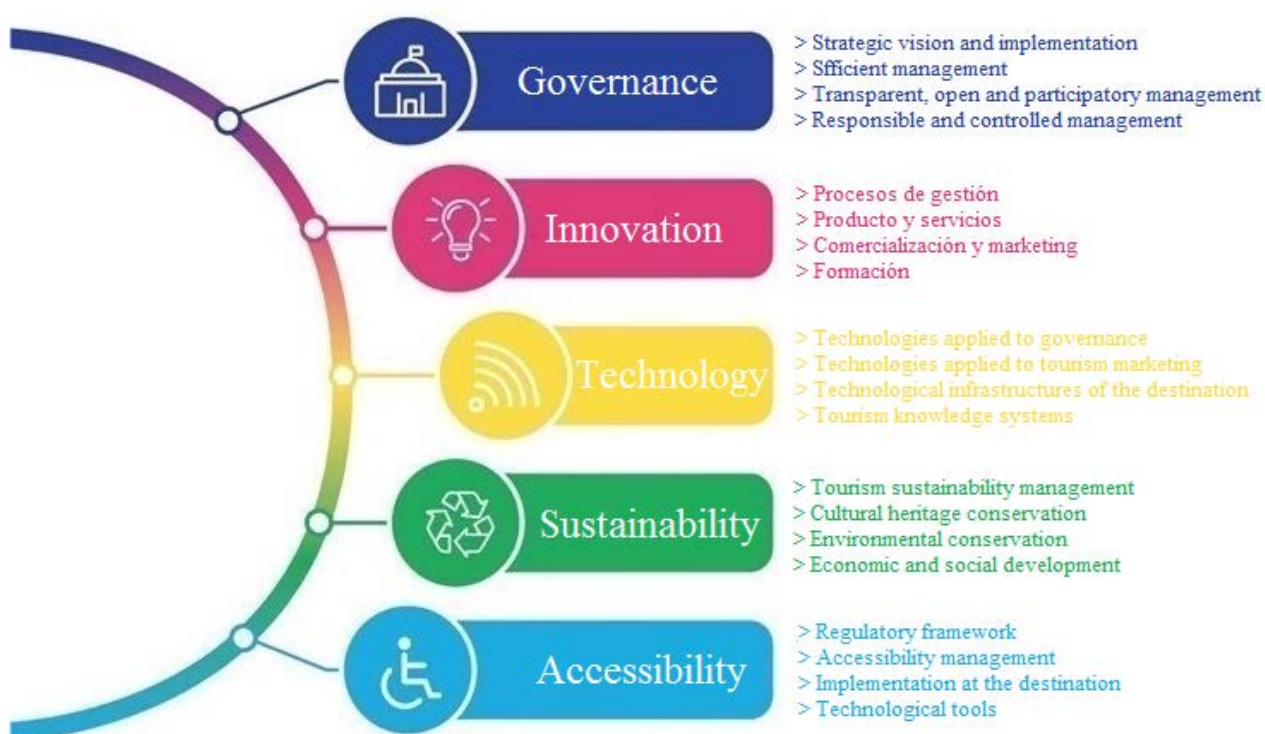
Governance

> Strategic vision and implementation
> Sfficient management
> Transparent, open and participatory management
> Responsible and controlled management

Innovation

> Procesos de gestión
> Producto y servicios
> Comercialización y marketing
> Formación

Technology

> Technologies applied to governance
> Technologies applied to tourism marketing
> Technological infrastructures of the destination
> Tourism knowledge systems

Sustainability

> Tourism sustainability management
> Cultural heritage conservation
> Environmental conservation
> Economic and social development

Accessibility

> Regulatory framework
> Accessibility management
> Implementation at the destination
> Technological tools